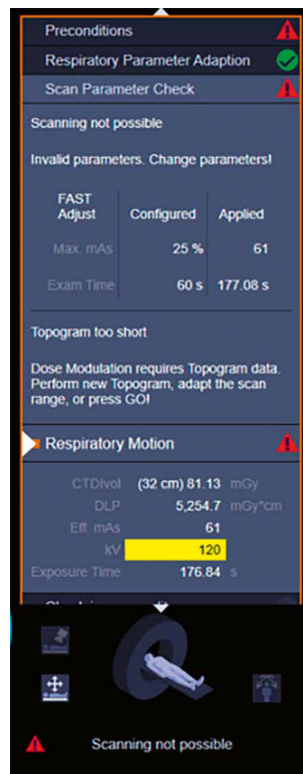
Preconditions

Respiratory Parameter Adaption

Scan Parameter Check

Scanning not possible

Invalid parameters. Change parameters!

| FAST Adjust | Configured | Applied |
|---|---|---|
| Max. mAs | 25 % | 61 |
| Exam Time | 60 s | 177.08 s |

Topogram too short

Dose Modulation requires Topogram data. Perform new Topogram, adapt the scan range, or press GO!

Respiratory Motion

CTDIvol (32 cm) 81.13 mGy
DLP 5,254.7 mGy*cm
Eff. mAs 61
kV 120
Exposure Time 176.84 s

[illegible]

Scanning not possible